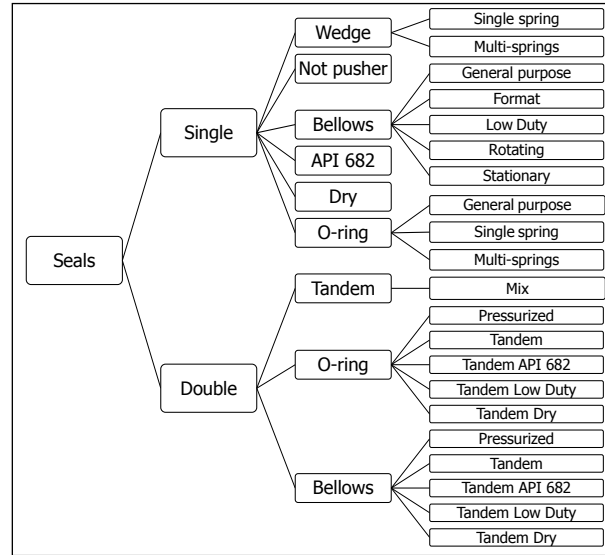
Seals

Single

Wedge
Single spring
Multi-springs

Not pusher

Bellows
General purpose
Format
Low Duty
Rotating
Stationary

API 682

Dry

O-ring
General purpose
Single spring
Multi-springs

Double

Tandem
Mix

O-ring
Pressurized
Tandem
Tandem API 682
Tandem Low Duty
Tandem Dry

Bellows
Pressurized
Tandem
Tandem API 682
Tandem Low Duty
Tandem Dry